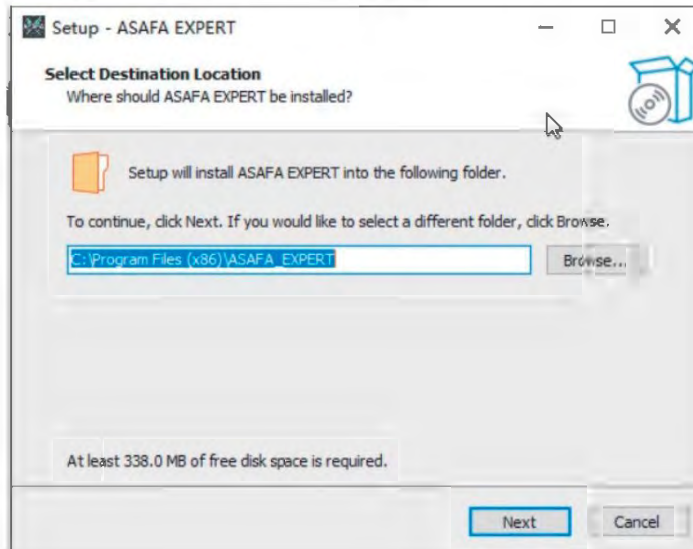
Setup - ASAFA EXPERT

Select Destination Location
Where should ASAFA EXPERT be installed?

Setup will install ASAFA EXPERT into the following folder.

To continue, click Next. If you would like to select a different folder, click Browse.

C:\Program Files (x86)\ASAFA_EXPERT

Browse...

At least 338.0 MB of free disk space is required.

Next

Cancel